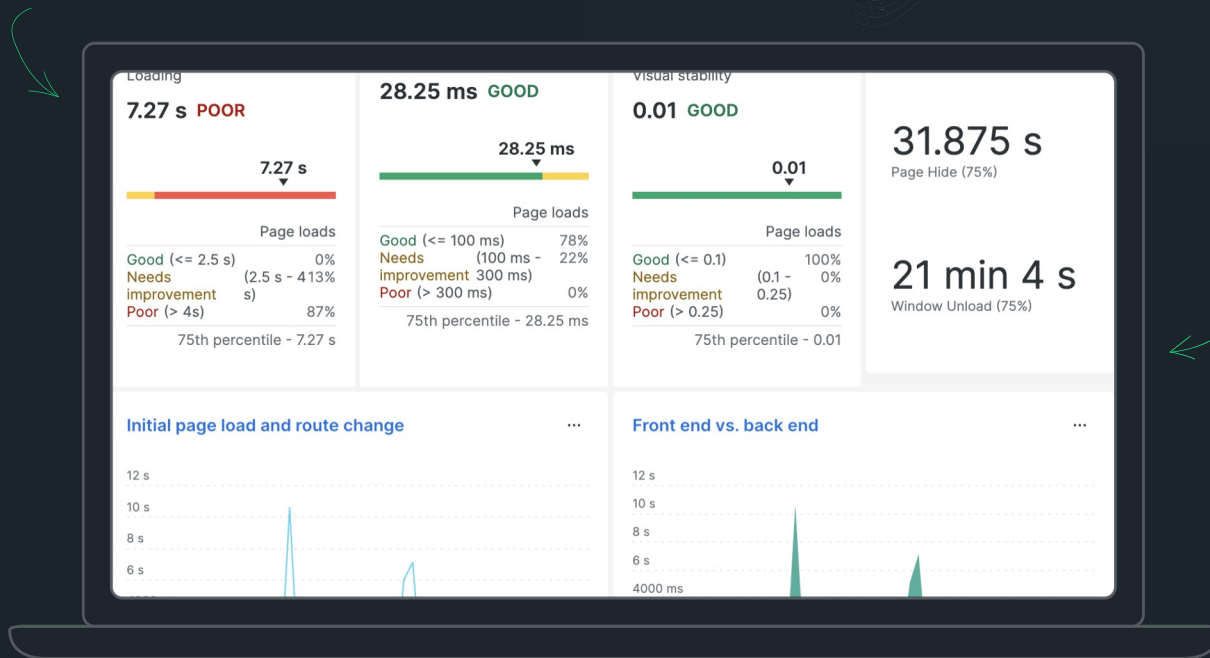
Loading

7.27 s POOR

7.27 s

Page loads

| | | |
|---|---|---|
| Good (<= 2.5 s) | | 0% |
| Needs improvement | (2.5 s - 4 s) | 13% |
| Poor (> 4s) | | 87% |

75th percentile - 7.27 s

28.25 ms GOOD

28.25 ms

Page loads

| | | |
|---|---|---|
| Good (<= 100 ms) | | 78% |
| Needs improvement | (100 ms - 300 ms) | 22% |
| Poor (> 300 ms) | | 0% |

75th percentile - 28.25 ms

Visual stability

0.01 GOOD

0.01

Page loads

| | | |
|---|---|---|
| Good (<= 0.1) | | 100% |
| Needs improvement | (0.1 - 0.25) | 0% |
| Poor (> 0.25) | | 0% |

75th percentile - 0.01

31.875 s
Page Hide (75%)

21 min 4 s
Window Unload (75%)

Initial page load and route change ...

12 s
10 s
8 s
6 s

Front end vs. back end ...

12 s
10 s
8 s
6 s
4000 ms